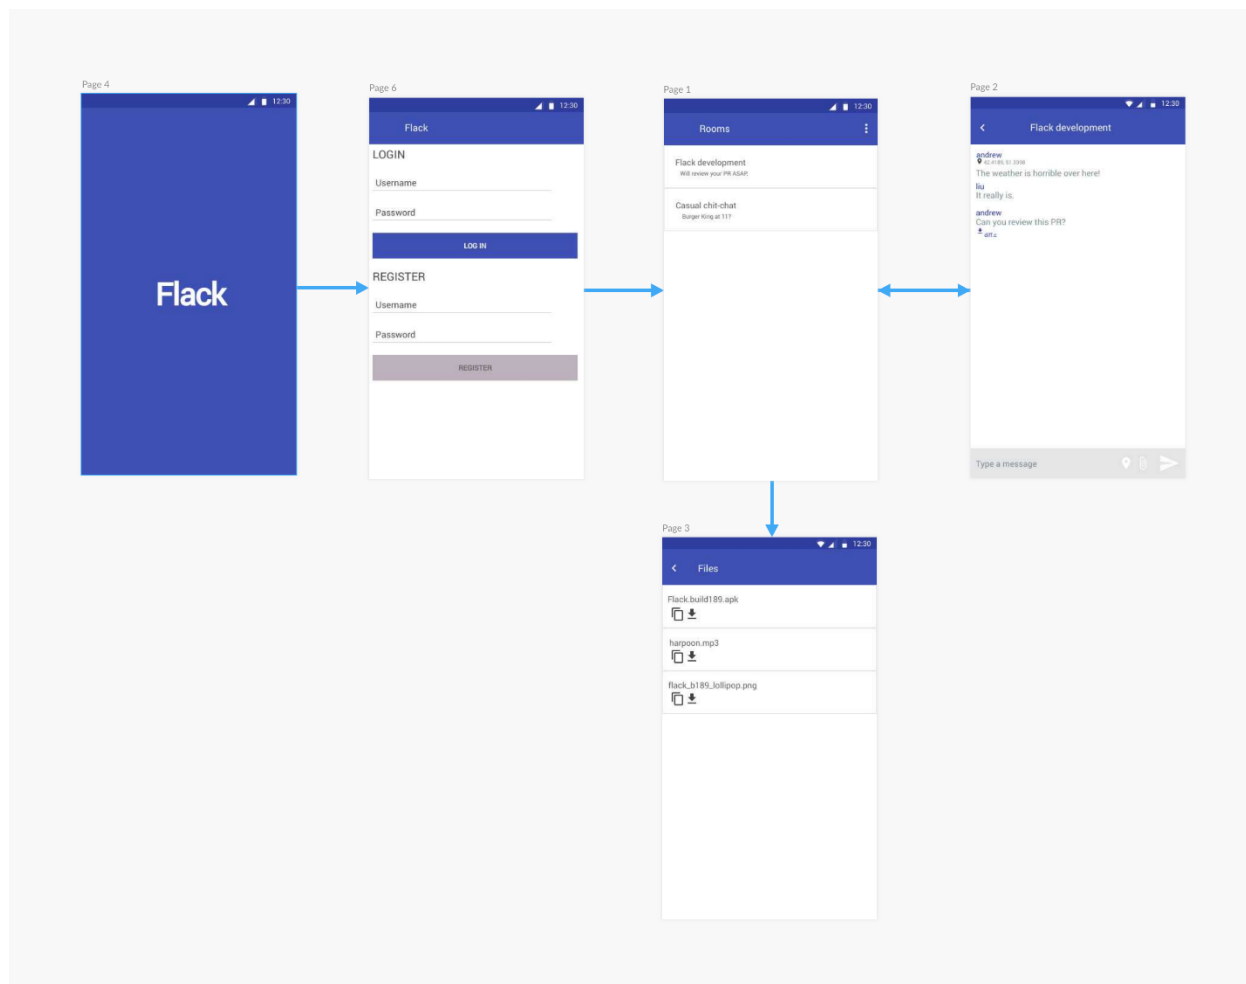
Page 4

12:30

Flack

Page 6

12:30

Flack

LOGIN

Username

Password

LOG IN

REGISTER

Username

Password

REGISTER

Page 1

12:30

Rooms

Flack development

Will review your PR ASAP.

Casual chit-chat

Burger King at 11?

Page 2

12:30

Flack development

andrew

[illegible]

The weather is horrible over here!

liu

It really is.

andrew

Can you review this PR?

diff

Type a message

Page 3

12:30

Files

Flack.build189.apk

harpoon.mp3

flack_b189_lollipop.png